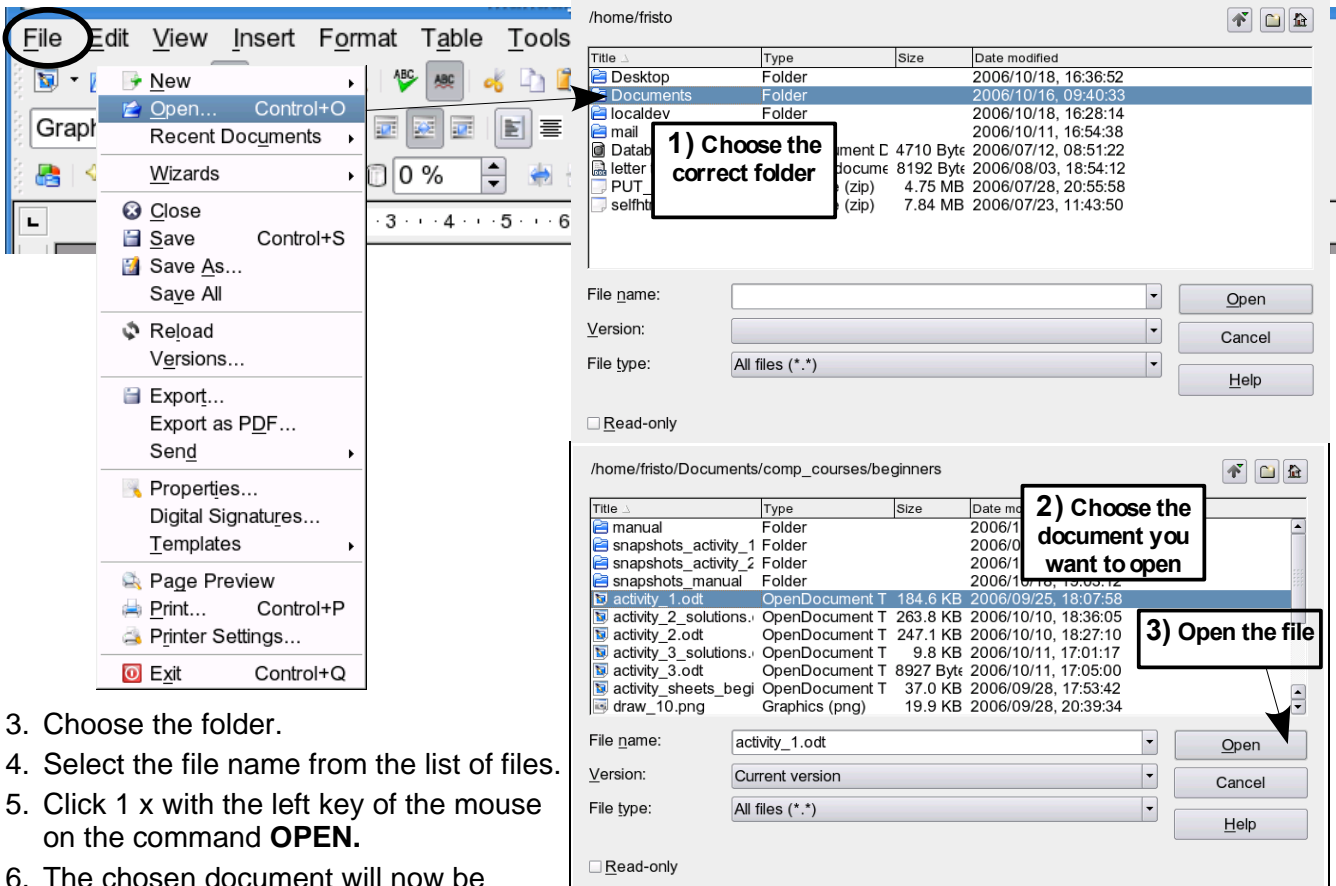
File Edit View Insert Format Table Tools

New
Open... Control+O
Recent Documents
Wizards
Close
Save Control+S
Save As...
Save All
Reload
Versions...
Export...
Export as PDF...
Send
Properties...
Digital Signatures...
Templates
Page Preview
Print... Control+P
Printer Settings...
Exit Control+Q

Graph

0 %

3 · · · 4 · · · 5 · · · 6

/home/fristo

| Title | Type | Size | Date modified |
|---|---|---|---|
| Desktop | Folder | | 2006/10/18, 16:36:52 |
| Documents | Folder | | 2006/10/16, 09:40:33 |
| localdev | Folder | | 2006/10/18, 16:28:14 |
| mail | | | 2006/10/11, 16:54:38 |
| Datab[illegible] | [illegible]ument D | 4710 Byte | 2006/07/12, 08:51:22 |
| letter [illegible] | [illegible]docume | 8192 Byte | 2006/08/03, 18:54:12 |
| PUT_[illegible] | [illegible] (zip) | 4.75 MB | 2006/07/28, 20:55:58 |
| selfht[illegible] | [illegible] (zip) | 7.84 MB | 2006/07/23, 11:43:50 |

1) Choose the correct folder

File name:
Version:
File type: All files (*.*)
Open
Cancel
Help
Read-only

/home/fristo/Documents/comp_courses/beginners

| Title | Type | Size | Date mo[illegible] |
|---|---|---|---|
| manual | Folder | | 2006/1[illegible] |
| snapshots_activity_1 | Folder | | 2006/0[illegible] |
| snapshots_activity_2 | Folder | | 2006/1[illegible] |
| snapshots_manual | Folder | | 2006/1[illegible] |
| activity_1.odt | OpenDocument T | 184.6 KB | 2006/09/25, 18:07:58 |
| activity_2_solutions.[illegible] | OpenDocument T | 263.8 KB | 2006/10/10, 18:36:05 |
| activity_2.odt | OpenDocument T | 247.1 KB | 2006/10/10, 18:27:10 |
| activity_3_solutions.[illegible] | OpenDocument T | 9.8 KB | 2006/10/11, 17:01:17 |
| activity_3.odt | OpenDocument T | 8927 Byte | 2006/10/11, 17:05:00 |
| activity_sheets_begi | OpenDocument T | 37.0 KB | 2006/09/28, 17:53:42 |
| draw_10.png | Graphics (png) | 19.9 KB | 2006/09/28, 20:39:34 |

2) Choose the document you want to open

3) Open the file

File name: activity_1.odt
Version: Current version
File type: All files (*.*)
Open
Cancel
Help
Read-only

3. Choose the folder.
4. Select the file name from the list of files.
5. Click 1 x with the left key of the mouse on the command **OPEN.**
6. The chosen document will now be